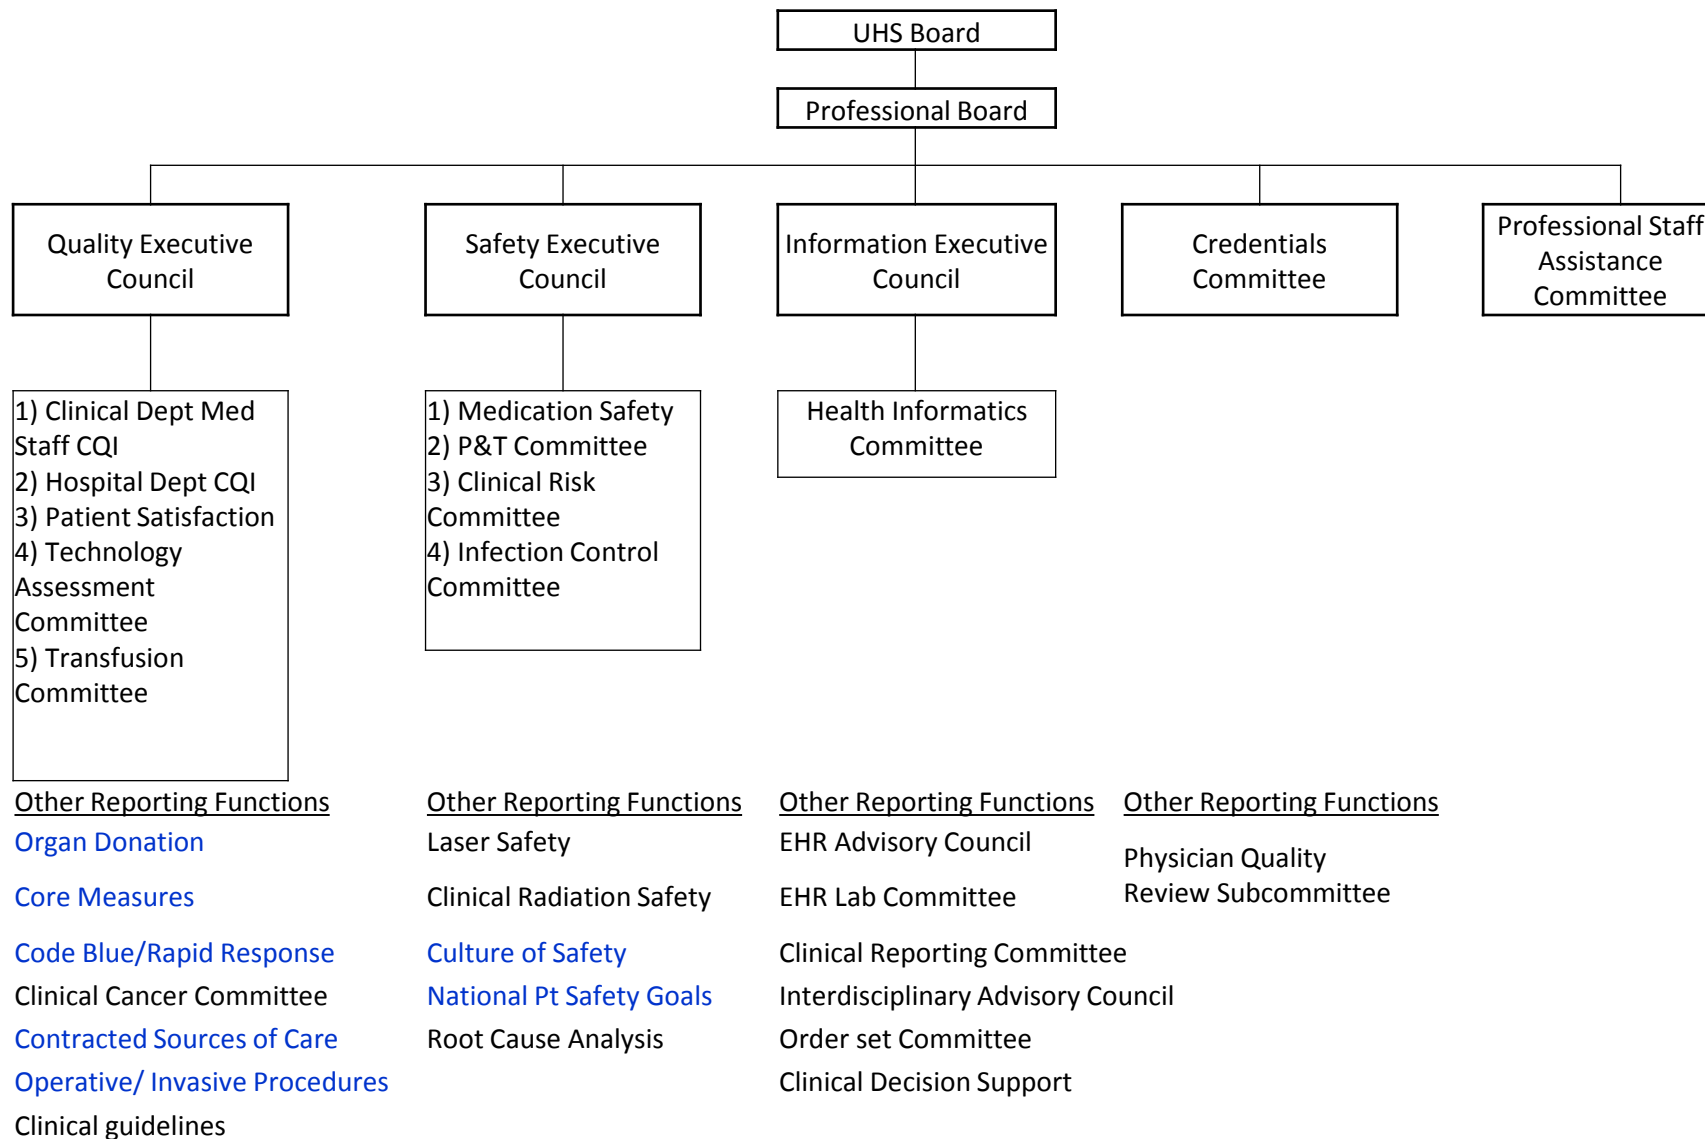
UHS Board

Professional Board

Quality Executive Council

Safety Executive Council

Information Executive Council

Credentials Committee

Professional Staff Assistance Committee

1) Clinical Dept Med Staff CQI
2) Hospital Dept CQI
3) Patient Satisfaction
4) Technology Assessment Committee
5) Transfusion Committee

1) Medication Safety
2) P&T Committee
3) Clinical Risk Committee
4) Infection Control Committee

Health Informatics Committee

Other Reporting Functions
Organ Donation

Core Measures

Code Blue/Rapid Response
Clinical Cancer Committee
Contracted Sources of Care
Operative/ Invasive Procedures
Clinical guidelines

Other Reporting Functions
Laser Safety

Clinical Radiation Safety

Culture of Safety
National Pt Safety Goals
Root Cause Analysis

Other Reporting Functions
EHR Advisory Council

EHR Lab Committee

Clinical Reporting Committee
Interdisciplinary Advisory Council
Order set Committee
Clinical Decision Support

Other Reporting Functions
Physician Quality Review Subcommittee